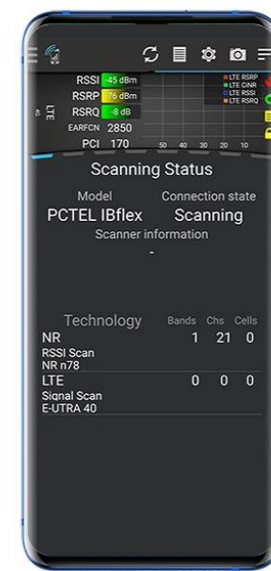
RSSI -45 dBm
RSRP -76 dBm
RSRQ -8 dB
EARFCN 2850
PCI 170
LTE

LTE RSRP
LTE CINR
LTE RSSI
LTE RSRQ

50 40 30 20 10

Scanning Status

Model
PCTEL IBflex

Connection state
Scanning

Scanner information
-

| Technology | Bands | Chs | Cells |
|---|---|---|---|
| NR<br>RSSI Scan<br>NR n78 | 1 | 21 | 0 |
| LTE<br>Signal Scan<br>E-UTRA 40 | 0 | 0 | 0 |